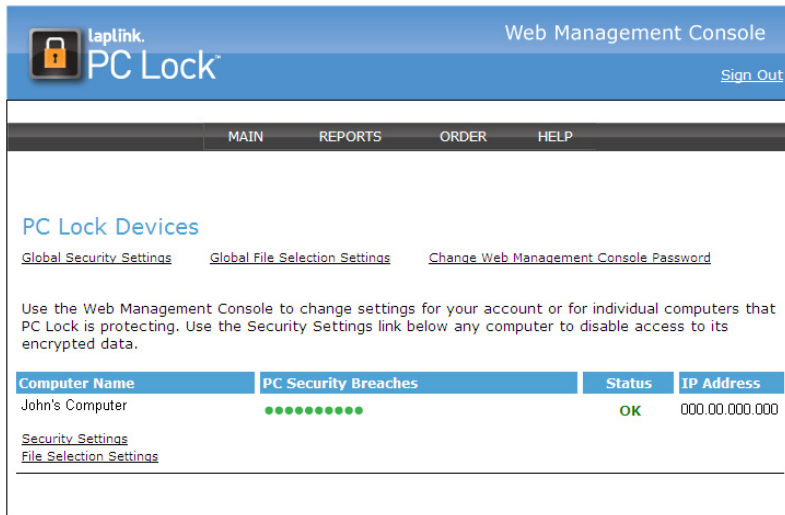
laplink.
PC Lock™

Web Management Console

Sign Out

MAIN REPORTS ORDER HELP

PC Lock Devices

Global Security Settings Global File Selection Settings Change Web Management Console Password

Use the Web Management Console to change settings for your account or for individual computers that PC Lock is protecting. Use the Security Settings link below any computer to disable access to its encrypted data.

| Computer Name | PC Security Breaches | Status | IP Address |
|---|---|---|---|
| John's Computer<br>Security Settings<br>File Selection Settings | ●●●●●●●●●● | OK | 000.00.000.000 |